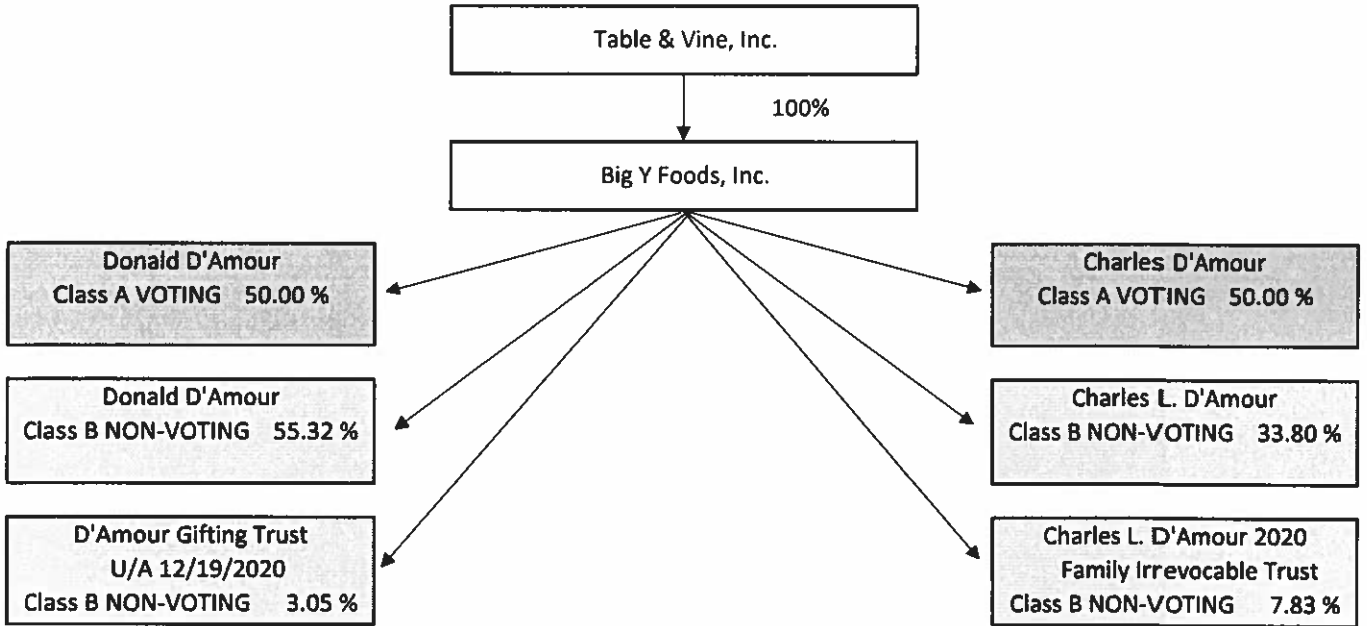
Table & Vine, Inc.

100%

Big Y Foods, Inc.

Donald D'Amour
Class A VOTING 50.00 %

Donald D'Amour
Class B NON-VOTING 55.32 %

D'Amour Gifting Trust
U/A 12/19/2020
Class B NON-VOTING 3.05 %

Charles D'Amour
Class A VOTING 50.00 %

Charles L. D'Amour
Class B NON-VOTING 33.80 %

Charles L. D'Amour 2020
Family Irrevocable Trust
Class B NON-VOTING 7.83 %